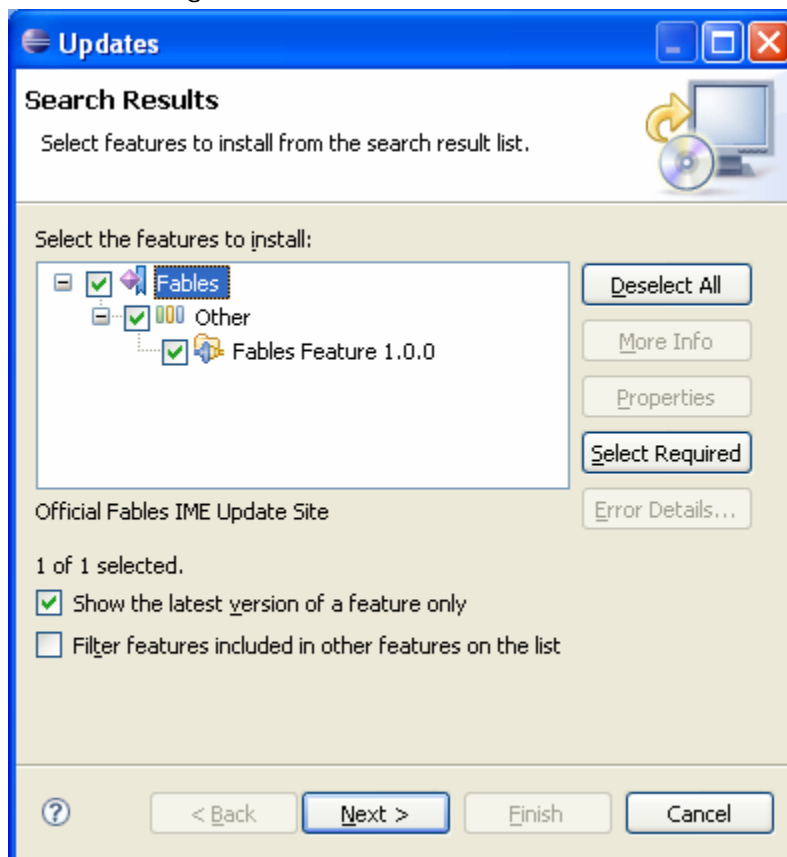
Updates

Search Results

Select features to install from the search result list.

Select the features to install:

Fables
Other
Fables Feature 1.0.0

Deselect All
More Info
Properties
Select Required
Error Details...

Official Fables IME Update Site

1 of 1 selected.

Show the latest version of a feature only

Filter features included in other features on the list

?
< Back
Next >
Finish
Cancel